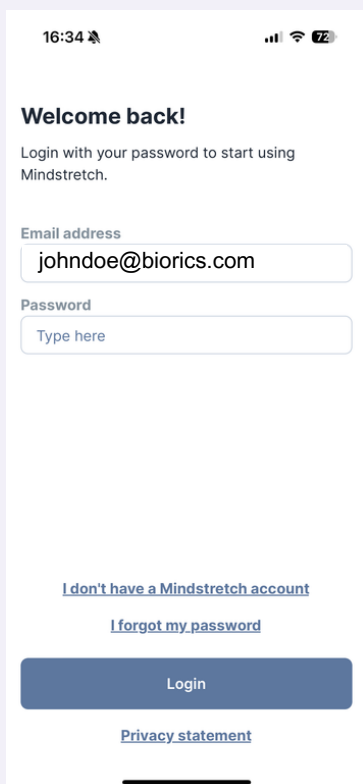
16:34

72

Welcome back!

Login with your password to start using Mindstretch.

Email address

johndoe@biorics.com

Password

Type here

I don't have a Mindstretch account

I forgot my password

Login

Privacy statement